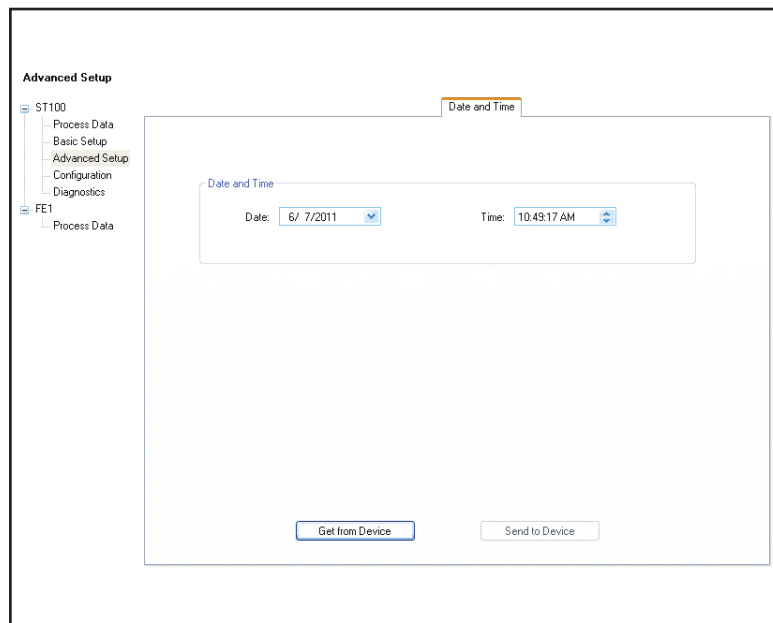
Advanced Setup

ST100
Process Data
Basic Setup
Advanced Setup
Configuration
Diagnostics
FE1
Process Data

Date and Time

Date and Time

Date: 6/ 7/2011

Time: 10:49:17 AM

Get from Device

Send to Device